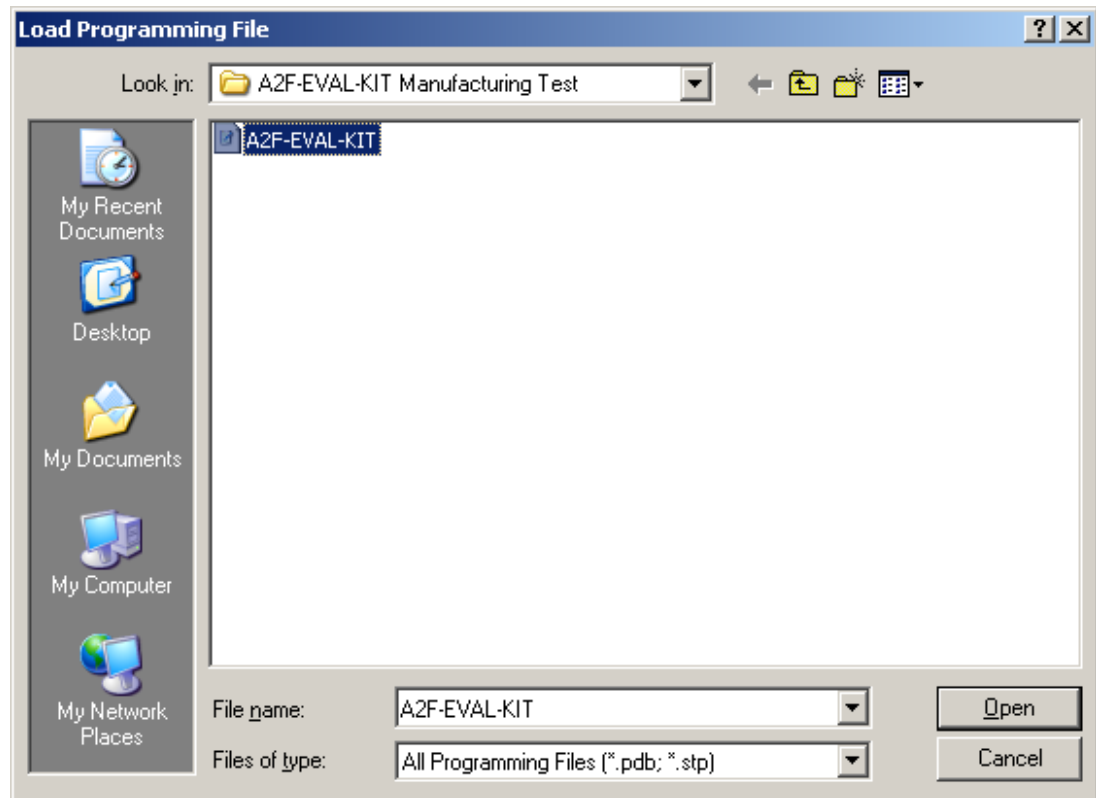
Load Programming File

?

Look in: A2F-EVAL-KIT Manufacturing Test

My Recent Documents

Desktop

My Documents

My Computer

My Network Places

A2F-EVAL-KIT

File name: A2F-EVAL-KIT

Files of type: All Programming Files (*.pdb; *.stp)

Open

Cancel